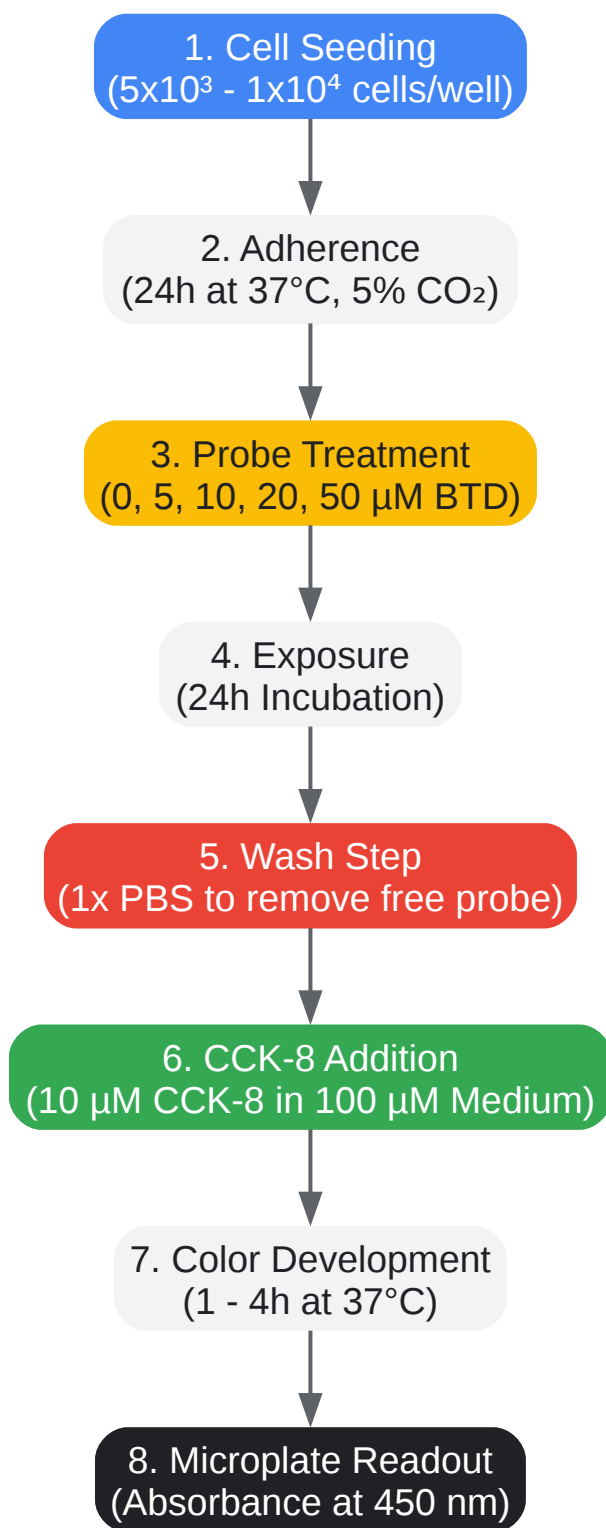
1. Cell Seeding
($5x10^3$ - $1x10^4$ cells/well)

2. Adherence
(24h at 37°C, 5% $CO_2$)

3. Probe Treatment
(0, 5, 10, 20, 50 µM BTD)

4. Exposure
(24h Incubation)

5. Wash Step
(1x PBS to remove free probe)

6. CCK-8 Addition
(10 µM CCK-8 in 100 µM Medium)

7. Color Development
(1 - 4h at 37°C)

8. Microplate Readout
(Absorbance at 450 nm)